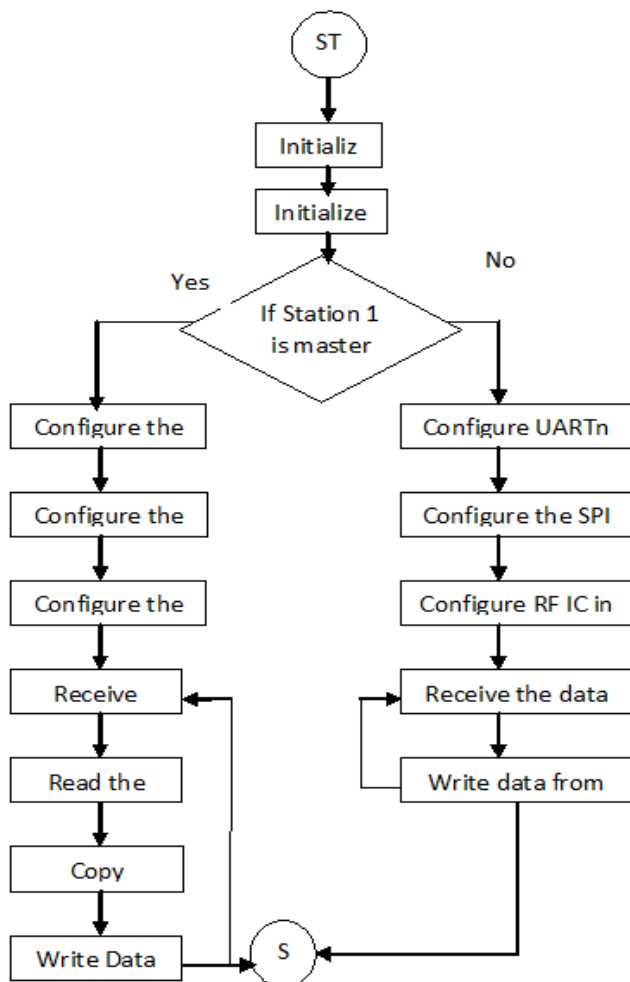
ST

Initializ

Initialize

Yes

No

If Station 1 is master

Configure the

Configure the

Configure the

Receive

Read the

Copy

Write Data

Configure UARTn

Configure the SPI

Configure RF IC in

Receive the data

Write data from

S